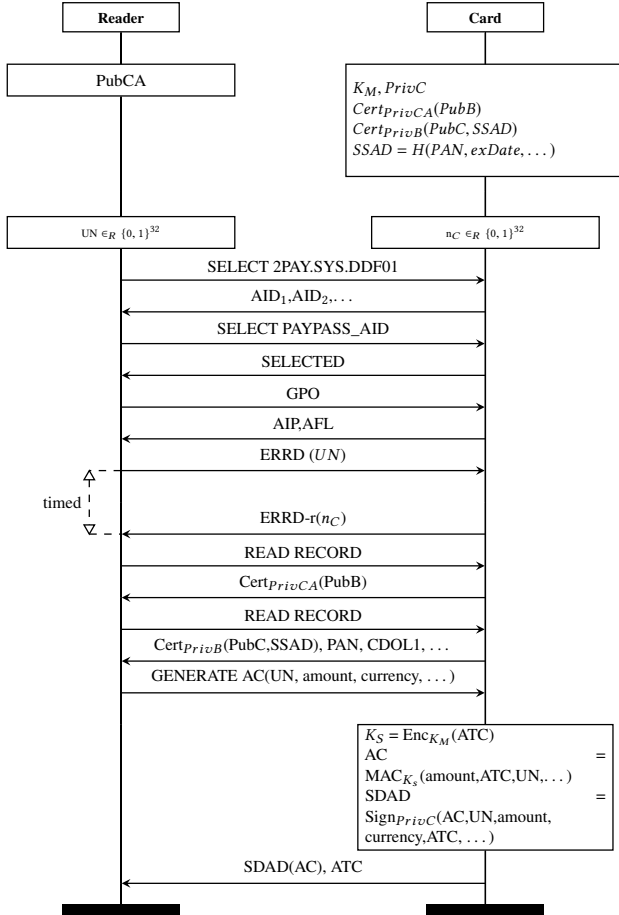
Reader

Card

PubCA

$K_M, PrivC$
$Cert_{PrivCA}(PubB)$
$Cert_{PrivB}(PubC, SSAD)$
$SSAD = H(PAN, exDate, \ldots)$

UN $\in_R \{0,1\}^{32}$

$n_C \in_R \{0,1\}^{32}$

SELECT 2PAY.SYS.DDF01

AID$_1$,AID$_2$,...

SELECT PAYPASS_AID

SELECTED

GPO

AIP,AFL

ERRD ($UN$)

timed

ERRD-r($n_C$)

READ RECORD

Cert$_{PrivCA}$(PubB)

READ RECORD

Cert$_{PrivB}$(PubC,SSAD), PAN, CDOL1, ...

GENERATE AC(UN, amount, currency, ...)

$K_S$ = Enc$_{K_M}$(ATC)
AC =
MAC$_{K_s}$(amount,ATC,UN,...)
SDAD =
Sign$_{PrivC}$(AC,UN,amount, currency,ATC, ...)

SDAD(AC), ATC